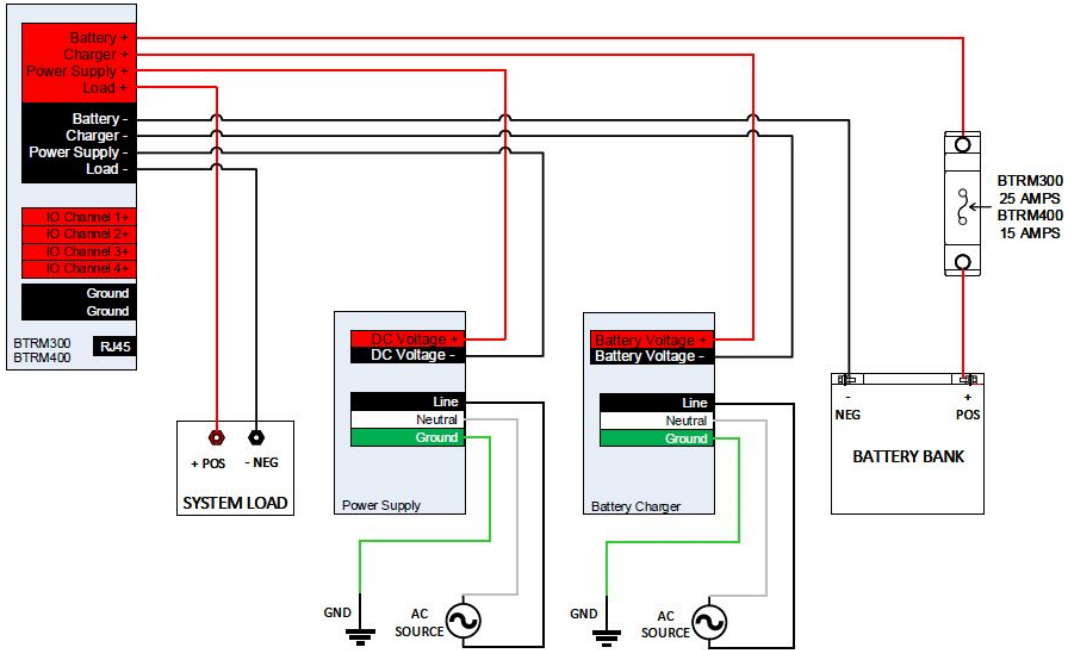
Battery +
Charger +
Power Supply +
Load +

Battery -
Charger -
Power Supply -
Load -

IO Channel 1+
IO Channel 2+
IO Channel 3+
IO Channel 4+

Ground
Ground

BTRM300
BTRM400
RJ45

BTRM300
25 AMPS
BTRM400
15 AMPS

+ POS
- NEG
SYSTEM LOAD

DC Voltage +
DC Voltage -
Line
Neutral
Ground
Power Supply

Battery Voltage +
Battery Voltage -
Line
Neutral
Ground
Battery Charger

-
NEG
+
POS
BATTERY BANK

GND
AC
SOURCE

GND
AC
SOURCE